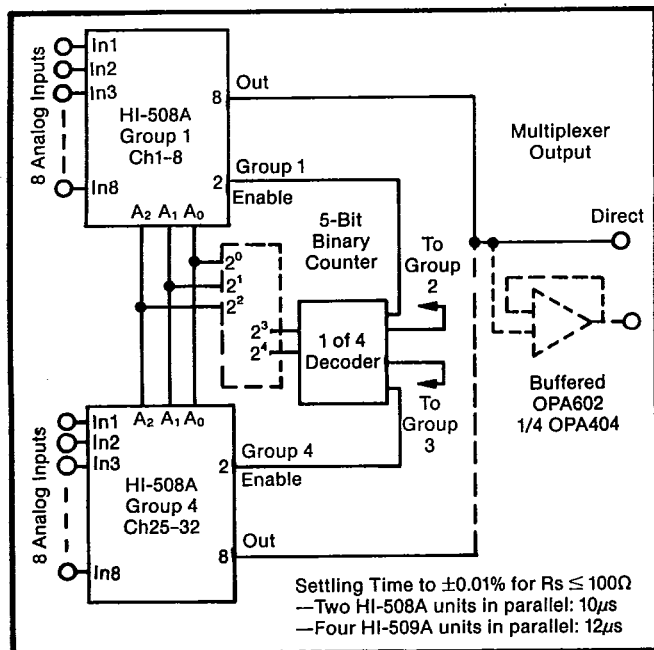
8 Analog Inputs

In1

In2

In3

In8

HI-508A
Group 1
Ch1-8

8

Out

2

Group 1
Enable

$A_2$ $A_1$ $A_0$

5-Bit
Binary
Counter

$2^0$

$2^1$

$2^2$

$2^3$

$2^4$

1 of 4
Decoder

To
Group
2

To
Group
3

Multiplexer
Output

Direct

Buffered
OPA602
1/4 OPA404

8 Analog Inputs

In1

In2

In3

In8

$A_2$ $A_1$ $A_0$

HI-508A
Group 4
Ch25-32

2

Group 4
Enable

8

Out

Settling Time to $\pm0.01\%$ for Rs $\leq 100\Omega$
—Two HI-508A units in parallel: $10\mu s$
—Four HI-509A units in parallel: $12\mu s$